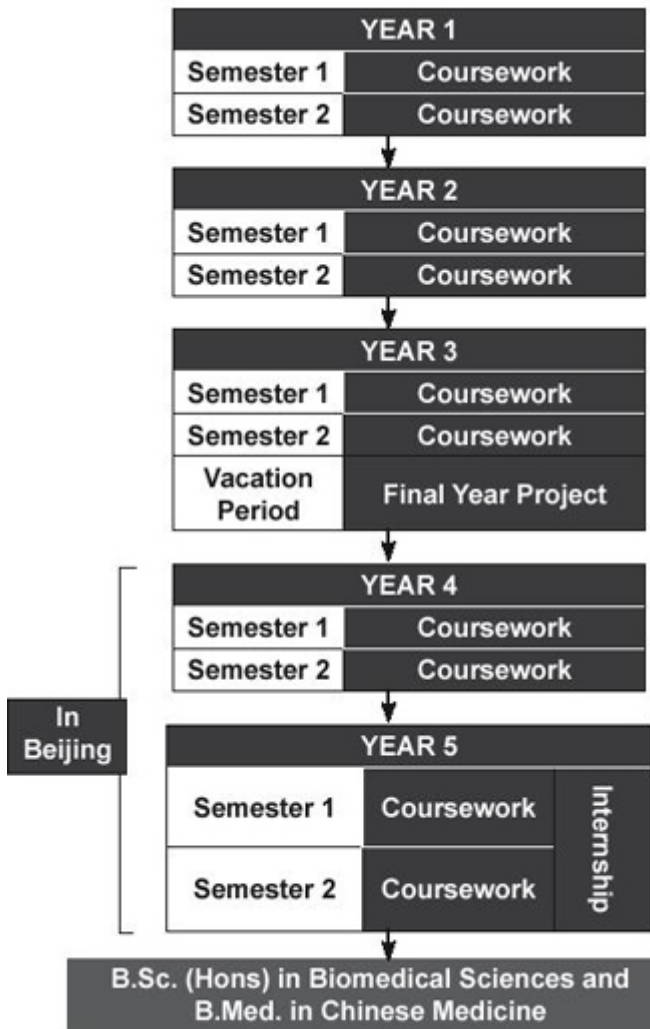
YEAR 1

| Semester 1 | Coursework |
|---|---|
| Semester 2 | Coursework |

YEAR 2

| Semester 1 | Coursework |
|---|---|
| Semester 2 | Coursework |

YEAR 3

| Semester 1 | Coursework |
|---|---|
| Semester 2 | Coursework |
| Vacation Period | Final Year Project |

In Beijing

YEAR 4

| Semester 1 | Coursework |
|---|---|
| Semester 2 | Coursework |

YEAR 5

| Semester 1 | Coursework | Internship |
|---|---|---|
| Semester 2 | Coursework | |

B.Sc. (Hons) in Biomedical Sciences and B.Med. in Chinese Medicine